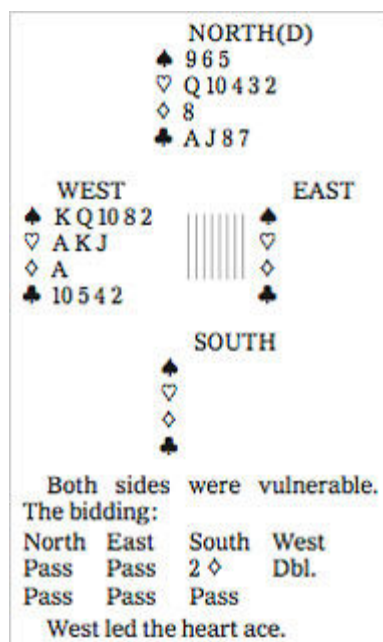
NORTH(D)
♠ 9 6 5
♡ Q 10 4 3 2
◇ 8
♣ A J 8 7

WEST
♠ K Q 10 8 2
♡ A K J
◇ A
♣ 10 5 4 2

EAST
♠
♡
◇
♣

SOUTH
♠
♡
◇
♣

Both sides were vulnerable. The bidding:

| North | East | South | West |
|---|---|---|---|
| Pass | Pass | 2 ◇ | Dbl. |
| Pass | Pass | Pass | |

West led the heart ace.